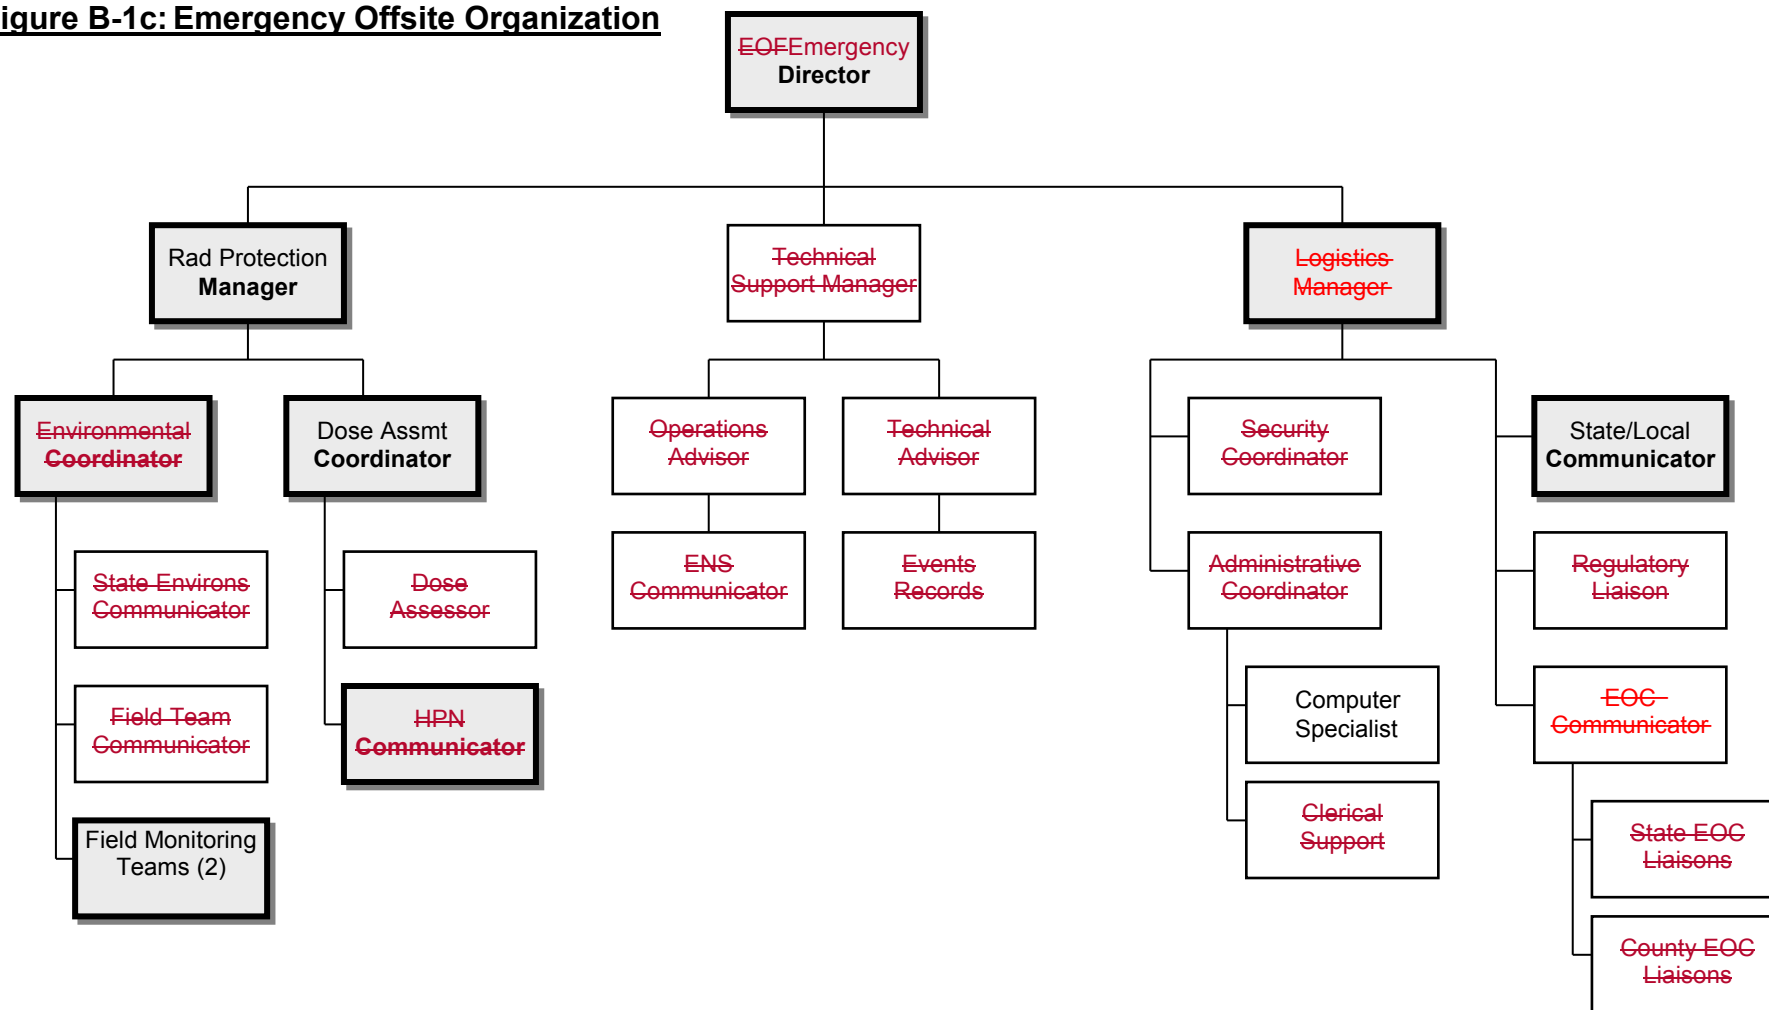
igure B-1c: Emergency Offsite Organization

~~EOF~~Emergency Director

Rad Protection Manager

~~Technical Support Manager~~

~~Logistics Manager~~

~~Environmental Coordinator~~

Dose Assmt Coordinator

~~Operations Advisor~~

~~Technical Advisor~~

~~Security Coordinator~~

State/Local Communicator

~~State Environs Communicator~~

~~Dose Assessor~~

~~ENS Communicator~~

~~Events Records~~

~~Administrative Coordinator~~

~~Regulatory Liaison~~

~~Field Team Communicator~~

~~HPN Communicator~~

Computer Specialist

~~EOC Communicator~~

Field Monitoring Teams (2)

~~Clerical Support~~

~~State EOC Liaisons~~

~~County EOC Liaisons~~